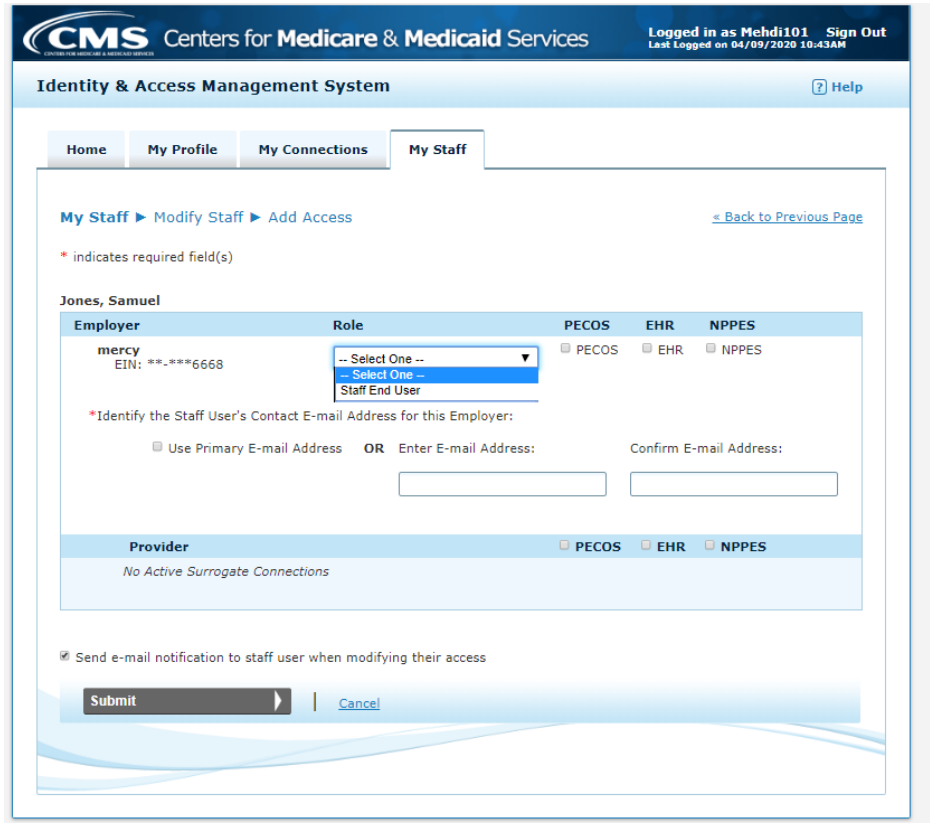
CMS CENTERS FOR MEDICARE & MEDICAID SERVICES Centers for Medicare & Medicaid Services

Logged in as Mehdi101 Sign Out
Last Logged on 04/09/2020 10:43AM

Identity & Access Management System

Help

Home | My Profile | My Connections | My Staff

My Staff ► Modify Staff ► Add Access

« Back to Previous Page

* indicates required field(s)

Jones, Samuel

| Employer | Role | PECOS | EHR | NPPES |
|---|---|---|---|---|
| mercy EIN: \*\*-\*\*\*6668 | -- Select One -- ▼ / -- Select One -- / Staff End User | PECOS | EHR | NPPES |

*Identify the Staff User's Contact E-mail Address for this Employer:

Use Primary E-mail Address OR Enter E-mail Address: Confirm E-mail Address:

| Provider | PECOS | EHR | NPPES |
|---|---|---|---|
| No Active Surrogate Connections | | | |

Send e-mail notification to staff user when modifying their access

Submit | Cancel